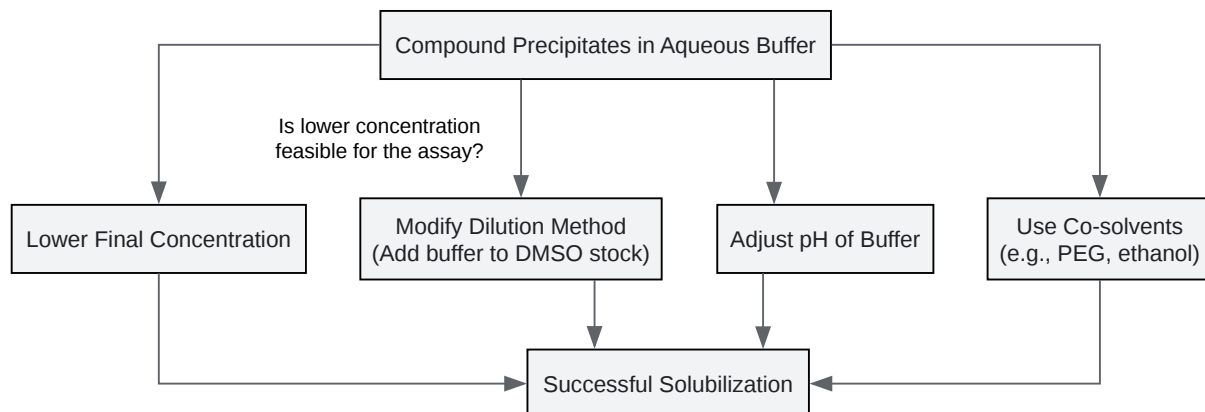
Compound Precipitates in Aqueous Buffer

Is lower concentration feasible for the assay?

Lower Final Concentration

Modify Dilution Method (Add buffer to DMSO stock)

Adjust pH of Buffer

Use Co-solvents (e.g., PEG, ethanol)

Successful Solubilization